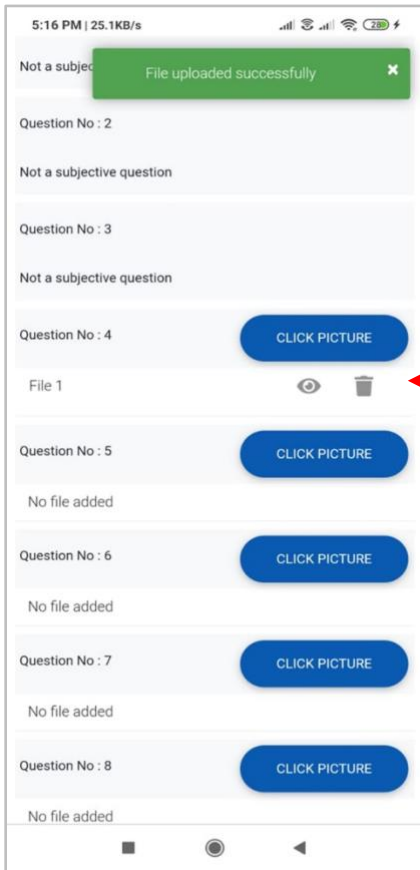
5:16 PM | 25.1KB/s

28

Not a subjec

File uploaded successfully

×

Question No : 2

Not a subjective question

Question No : 3

Not a subjective question

Question No : 4

CLICK PICTURE

File 1

Question No : 5

CLICK PICTURE

No file added

Question No : 6

CLICK PICTURE

No file added

Question No : 7

CLICK PICTURE

No file added

Question No : 8

CLICK PICTURE

No file added